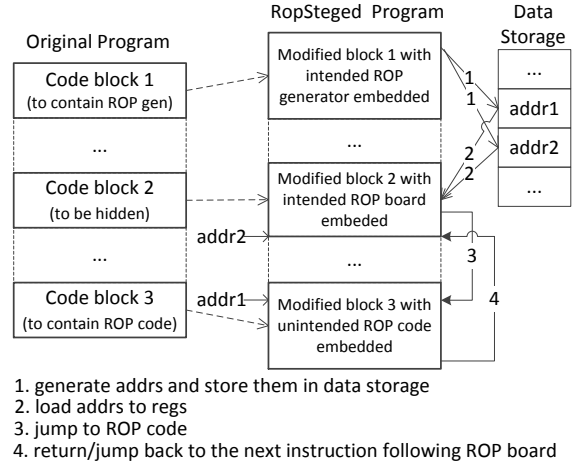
RopSteged Program

Data Storage

Original Program

Code block 1
(to contain ROP gen)

...

Code block 2
(to be hidden)

...

Code block 3
(to contain ROP code)

Modified block 1 with intended ROP generator embedded

...

Modified block 2 with intended ROP board embeded

...

Modified block 3 with unintended ROP code embedded

addr2

addr1

...

addr1

addr2

...

1
1
2
2
3
4

1. generate addrs and store them in data storage
2. load addrs to regs
3. jump to ROP code
4. return/jump back to the next instruction following ROP board